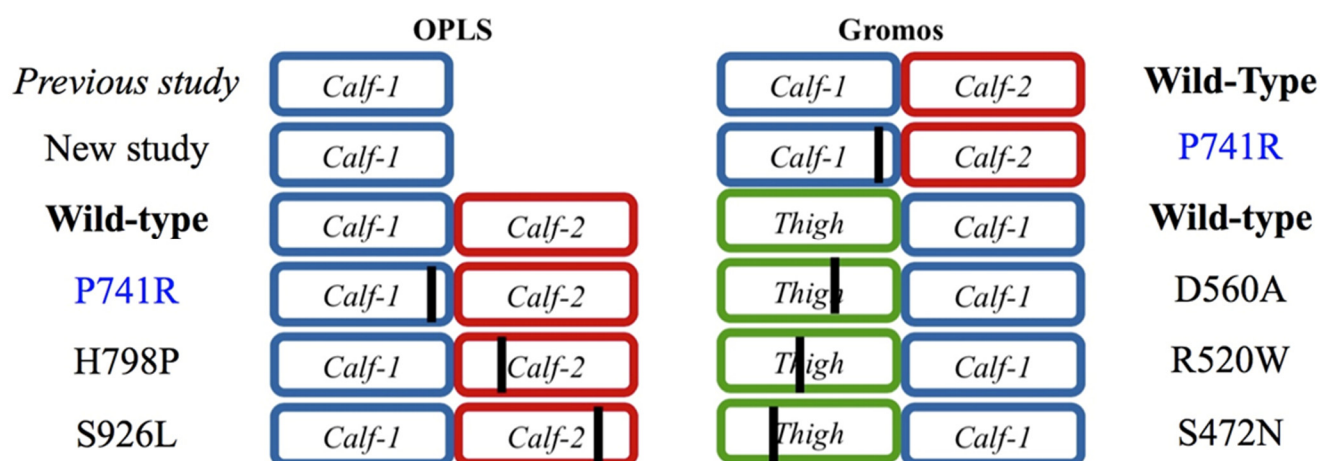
| | OPLS | | Gromos | | |
|---|---|---|---|---|---|
| *Previous study* | *Calf-1* | | *Calf-1* | *Calf-2* | **Wild-Type** |
| New study | *Calf-1* | | *Calf-1* | *Calf-2* | P741R |
| **Wild-type** | *Calf-1* | *Calf-2* | *Thigh* | *Calf-1* | **Wild-type** |
| P741R | *Calf-1* | *Calf-2* | *Thigh* | *Calf-1* | D560A |
| H798P | *Calf-1* | *Calf-2* | *Thigh* | *Calf-1* | R520W |
| S926L | *Calf-1* | *Calf-2* | *Thigh* | *Calf-1* | S472N |